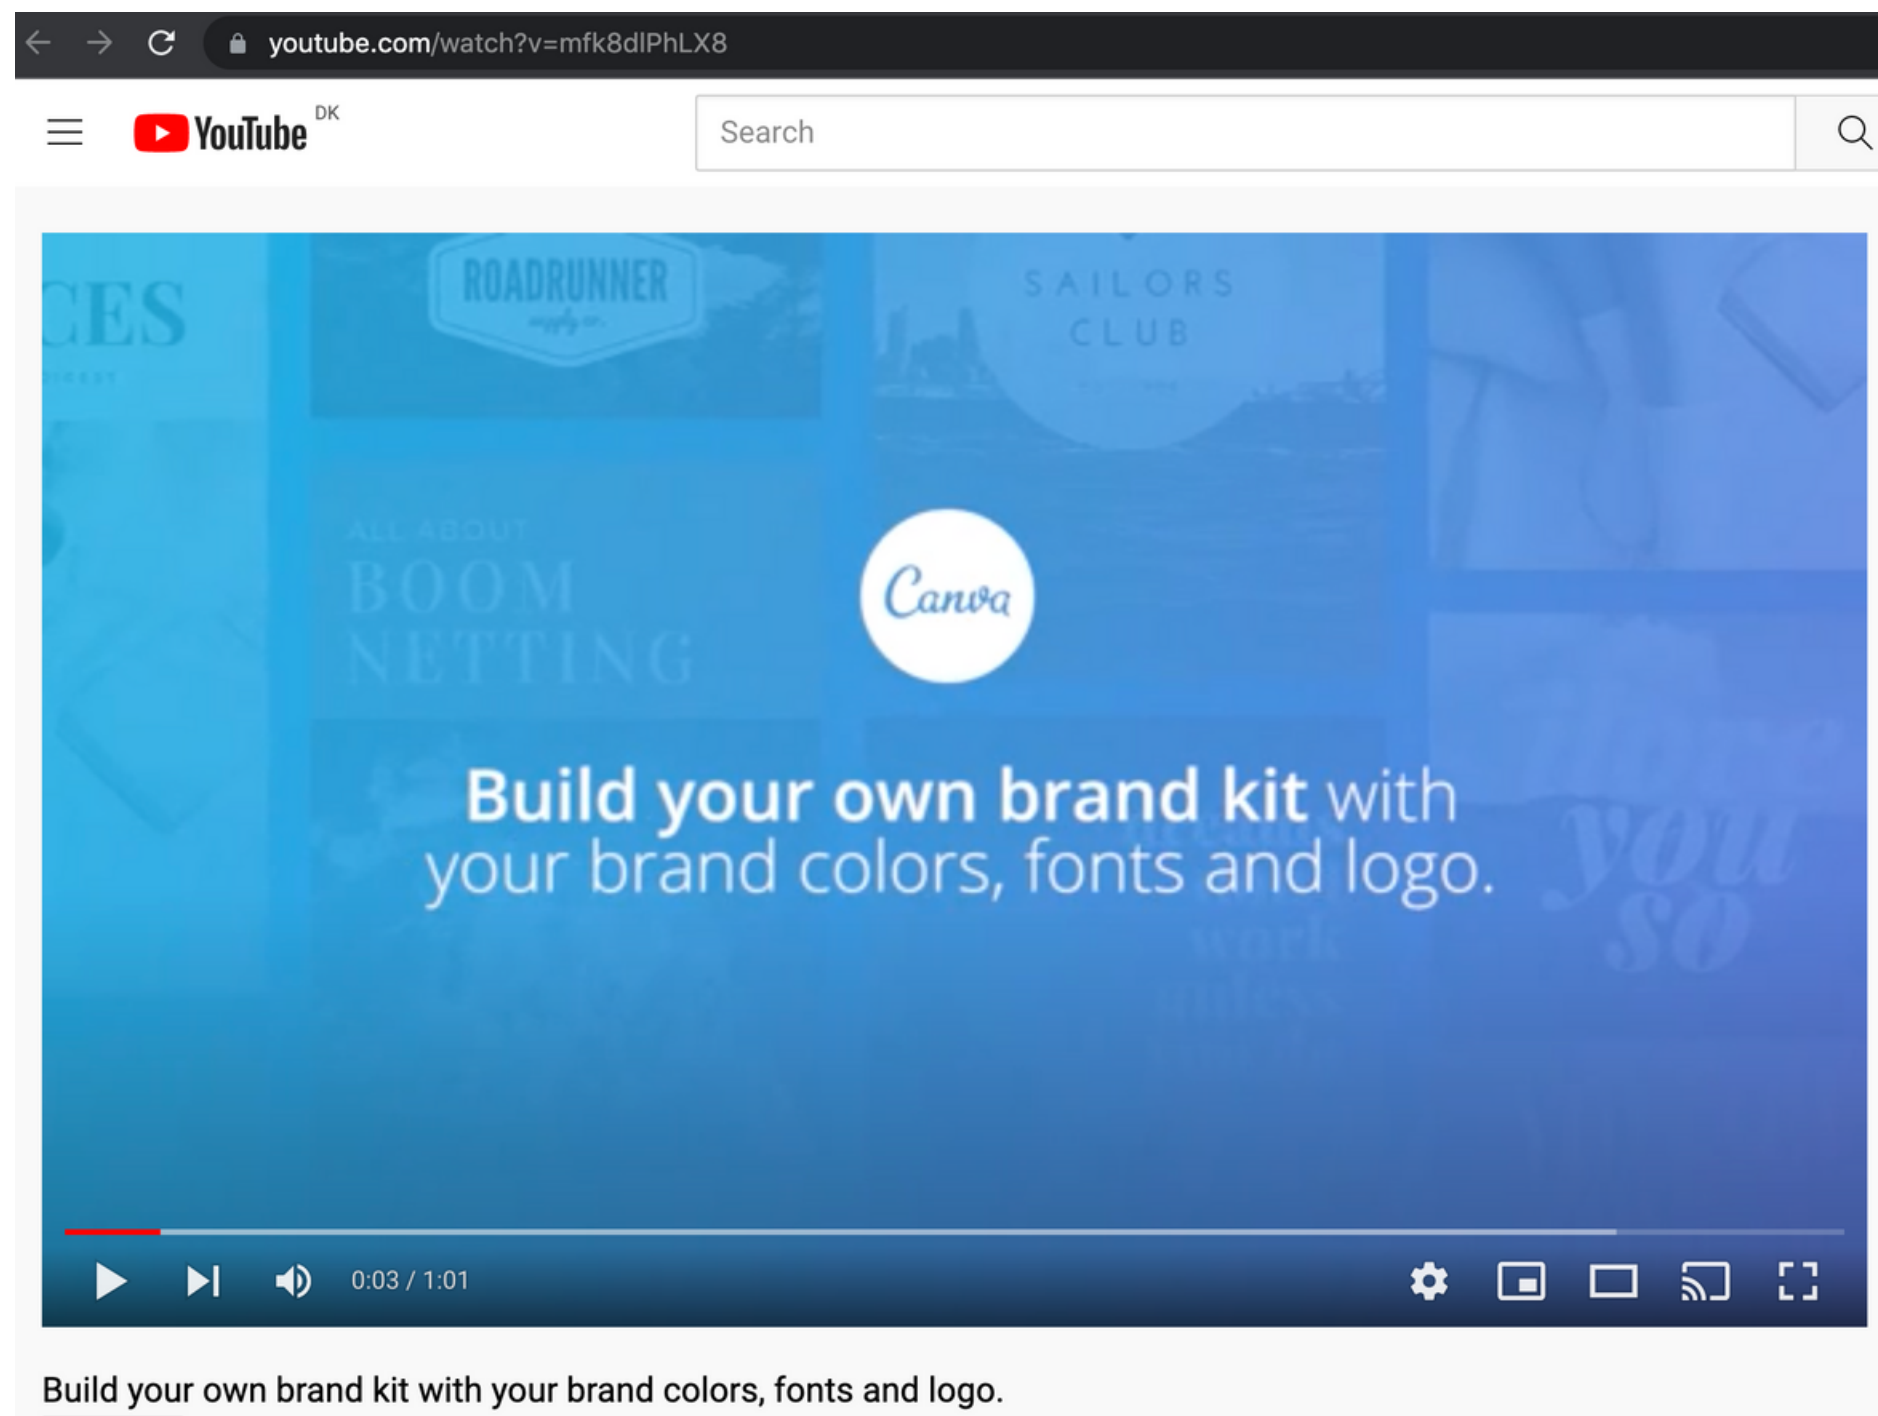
youtube.com/watch?v=mfk8dlPhLX8

YouTube DK

Search

CES

ROADRUNNER

SAILORS CLUB

ALL ABOUT BOOM NETTING

Canva

Build your own brand kit with your brand colors, fonts and logo.

0:03 / 1:01

Build your own brand kit with your brand colors, fonts and logo.